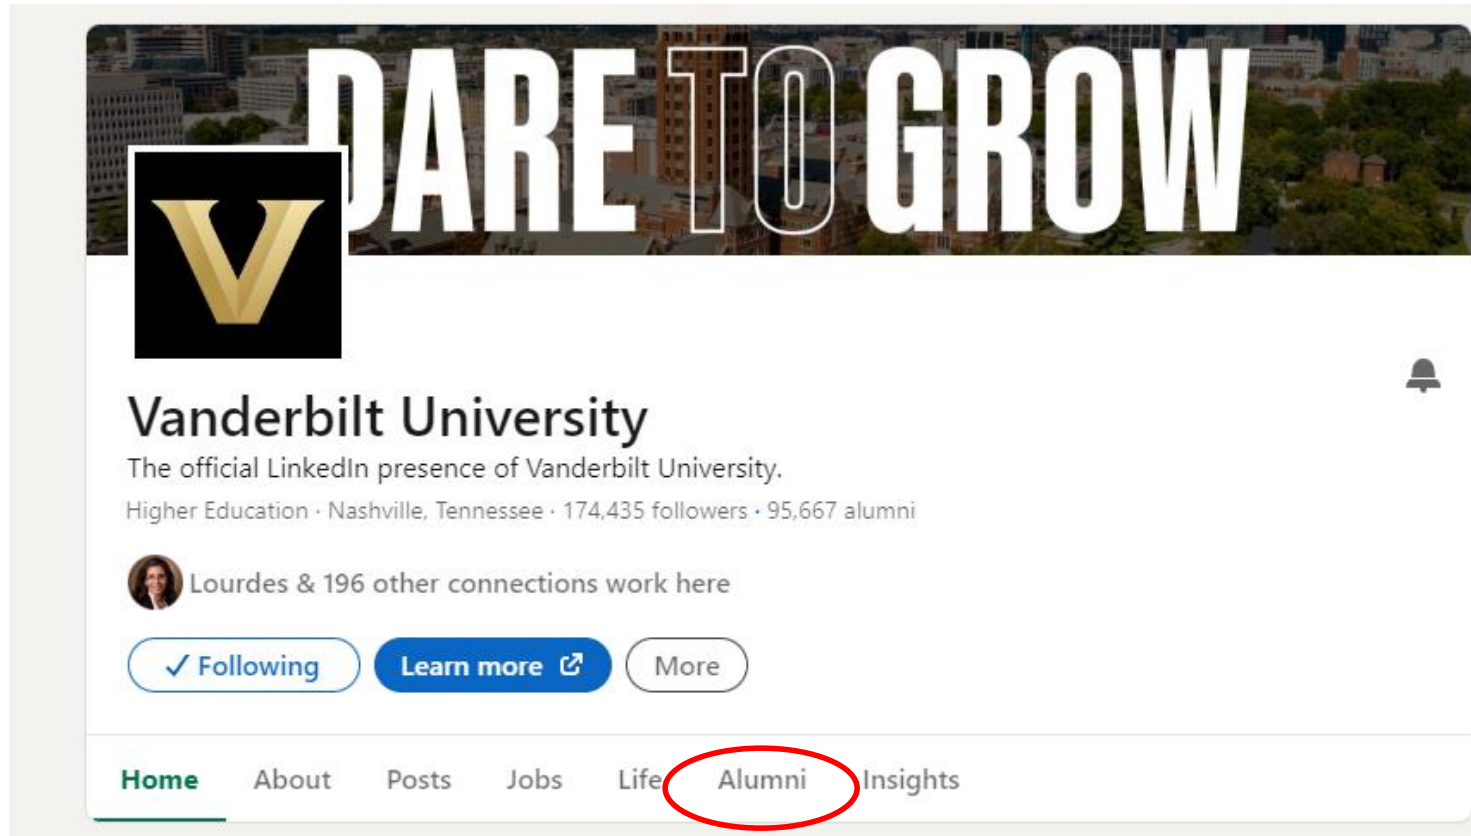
DARE TO GROW

V

Vanderbilt University

The official LinkedIn presence of Vanderbilt University.

Higher Education · Nashville, Tennessee · 174,435 followers · 95,667 alumni

Lourdes & 196 other connections work here

✓ Following

Learn more

More

Home About Posts Jobs Life Alumni Insights